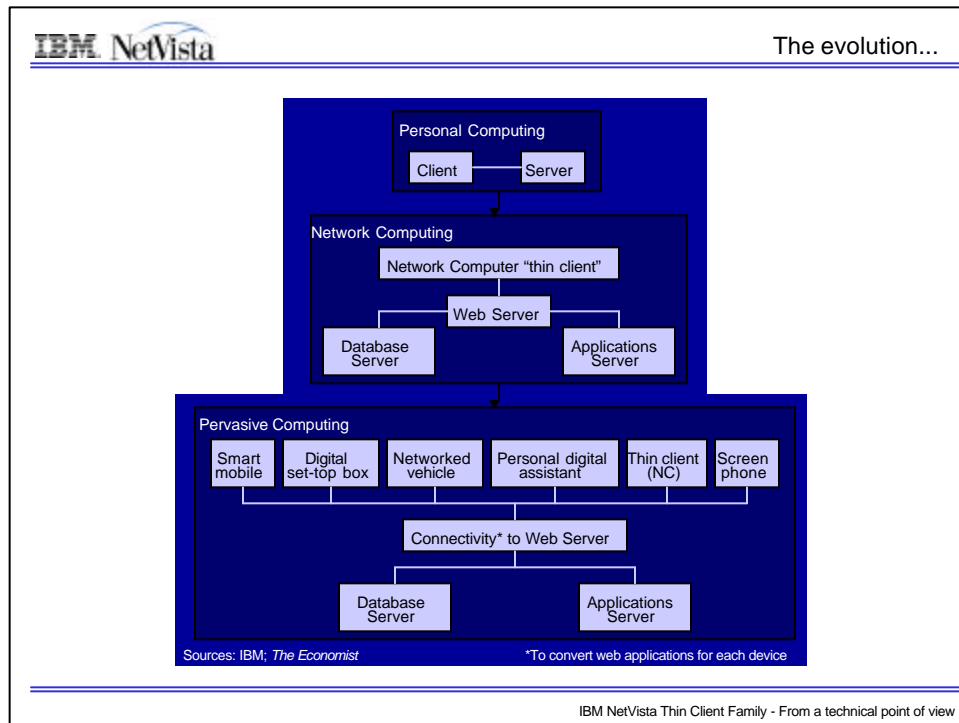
IBM NetVista

The evolution...

Personal Computing

Client

Server

Network Computing

Network Computer "thin client"

Web Server

Database Server

Applications Server

Pervasive Computing

Smart mobile

Digital set-top box

Networked vehicle

Personal digital assistant

Thin client (NC)

Screen phone

Connectivity* to Web Server

Database Server

Applications Server

Sources: IBM; The Economist

*To convert web applications for each device

IBM NetVista Thin Client Family - From a technical point of view